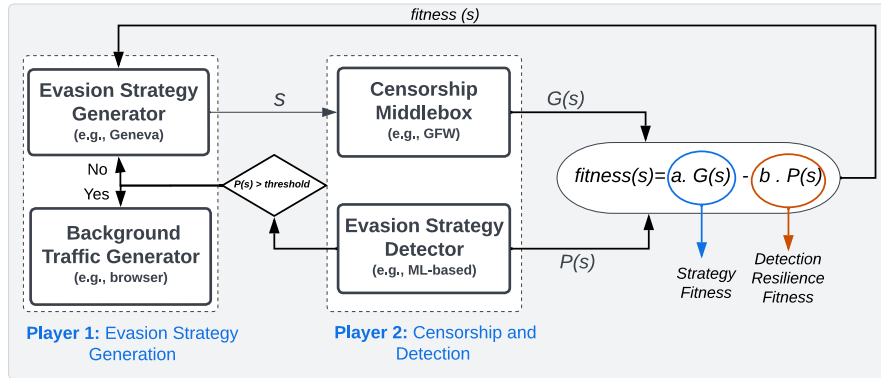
fitness (s)

Evasion Strategy Generator
(e.g., Geneva)

s

Censorship Middlebox
(e.g., GFW)

G(s)

No

Yes

P(s) > threshold

fitness(s)= a. G(s) - b . P(s)

Background Traffic Generator
(e.g., browser)

Evasion Strategy Detector
(e.g., ML-based)

P(s)

Strategy Fitness

Detection Resilience Fitness

Player 1: Evasion Strategy Generation

Player 2: Censorship and Detection